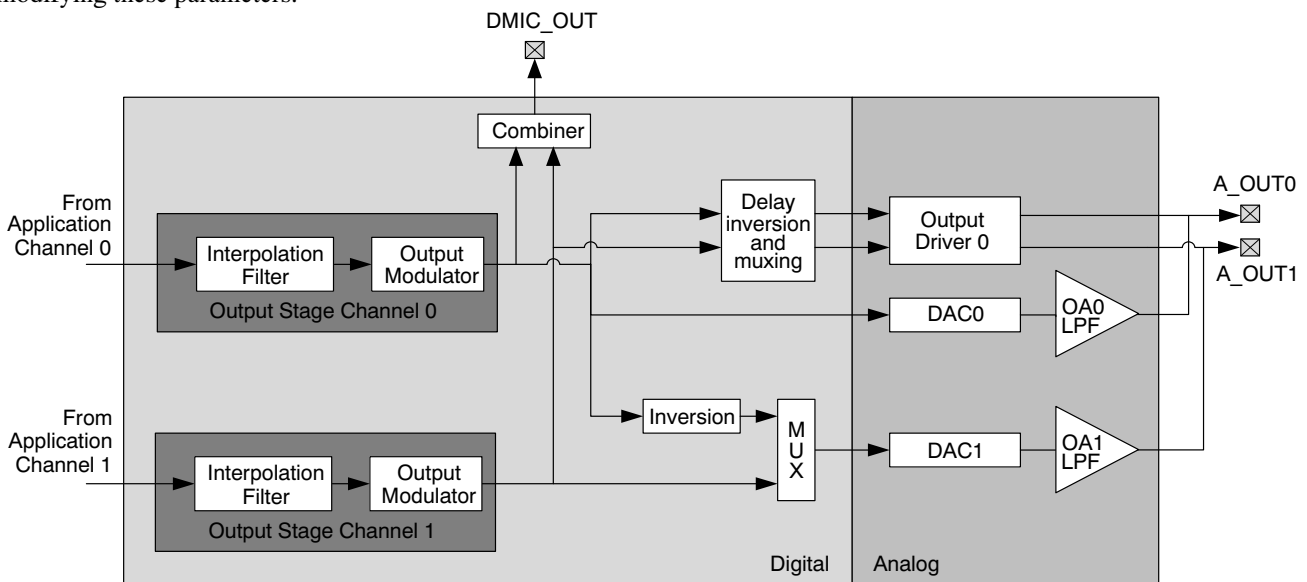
modifying these parameters.

DMIC_OUT

Combiner

From Application Channel 0

Interpolation Filter

Output Modulator

Output Stage Channel 0

Delay inversion and muxing

Output Driver 0

A_OUT0

A_OUT1

DAC0

OA0 LPF

Inversion

From Application Channel 1

Interpolation Filter

Output Modulator

Output Stage Channel 1

M U X

DAC1

OA1 LPF

Digital

Analog